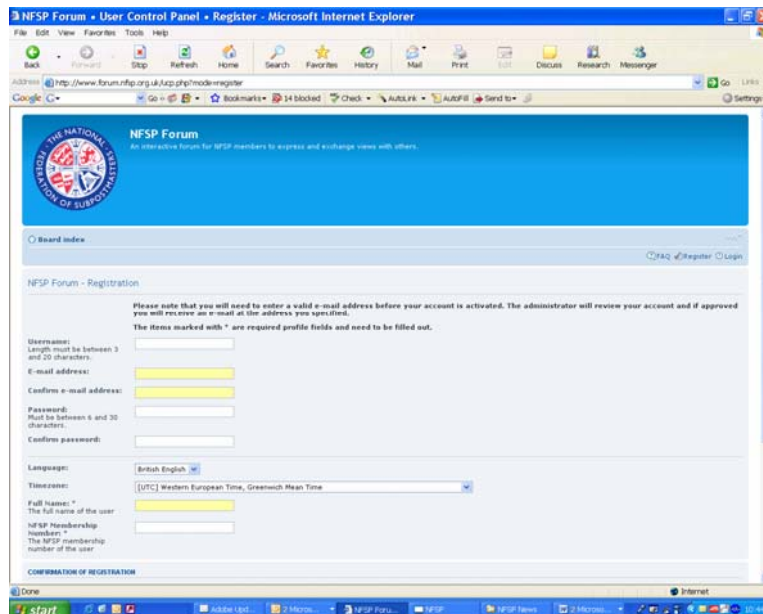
NFSP Forum • User Control Panel • Register - Microsoft Internet Explorer

File Edit View Favorites Tools Help

Back Forward Stop Refresh Home Search Favorites History Mail Print Edit Discuss Research Messenger

Address http://www.forum.nfsp.org.uk/ucp.php?mode=register

Go Links

Google G- Go Bookmarks 14 blocked Check AutoLink AutoFill Send to Settings

THE NATIONAL FEDERATION OF SUBPOSTMASTERS

NFSP Forum

An interactive forum for NFSP members to express and exchange views with others.

Board index

FAQ Register Login

NFSP Forum - Registration

Please note that you will need to enter a valid e-mail address before your account is activated. The administrator will review your account and if approved you will receive an e-mail at the address you specified.

The items marked with * are required profile fields and need to be filled out.

Username:
Length must be between 3 and 20 characters.

E-mail address:

Confirm e-mail address:

Password:
Must be between 6 and 30 characters.

Confirm password:

Language: British English

Timezone: [UTC] Western European Time, Greenwich Mean Time

Full Name: *
The full name of the user

NFSP Membership Number: *
The NFSP membership number of the user

CONFIRMATION OF REGISTRATION

Done

Internet

start Adobe Upd... 2 Micros... NFSP Foru... NFSP NFSP News 2 Micros... 10:4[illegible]